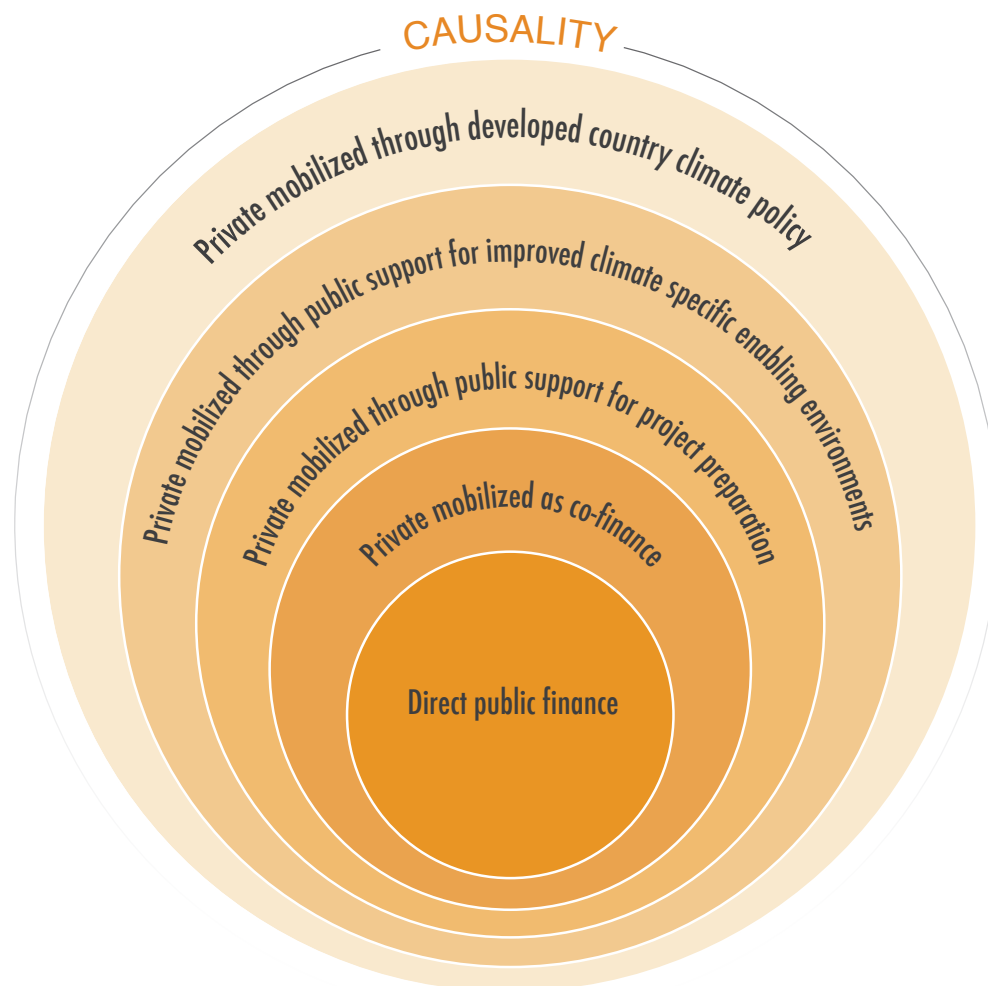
CAUSALITY

Private mobilized through developed country climate policy

Private mobilized through public support for improved climate specific enabling environments

Private mobilized through public support for project preparation

Private mobilized as co-finance

Direct public finance